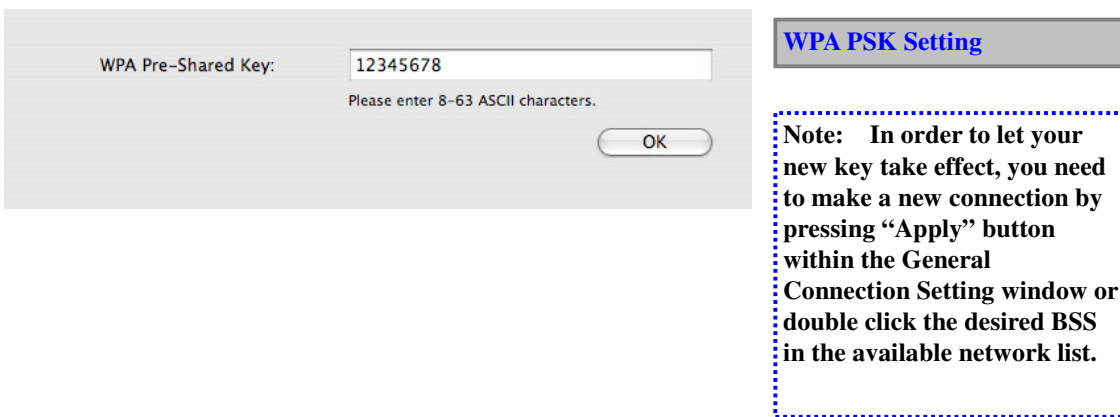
WPA Pre-Shared Key:

12345678

Please enter 8-63 ASCII characters.

OK

WPA PSK Setting

Note: In order to let your new key take effect, you need to make a new connection by pressing "Apply" button within the General Connection Setting window or double click the desired BSS in the available network list.